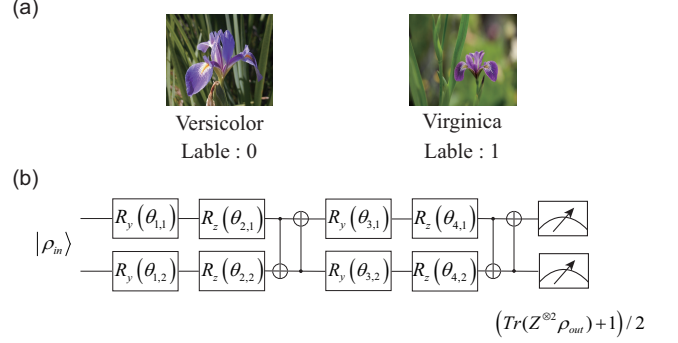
(a)

Versicolor
Lable : 0

Virginica
Lable : 1

(b)

$|\rho_{in}\rangle$

$R_y(\theta_{1,1})$ $R_z(\theta_{2,1})$ $R_y(\theta_{3,1})$ $R_z(\theta_{4,1})$

$R_y(\theta_{1,2})$ $R_z(\theta_{2,2})$ $R_y(\theta_{3,2})$ $R_z(\theta_{4,2})$

$\left(Tr(Z^{\otimes 2}\rho_{out})+1\right)/2$